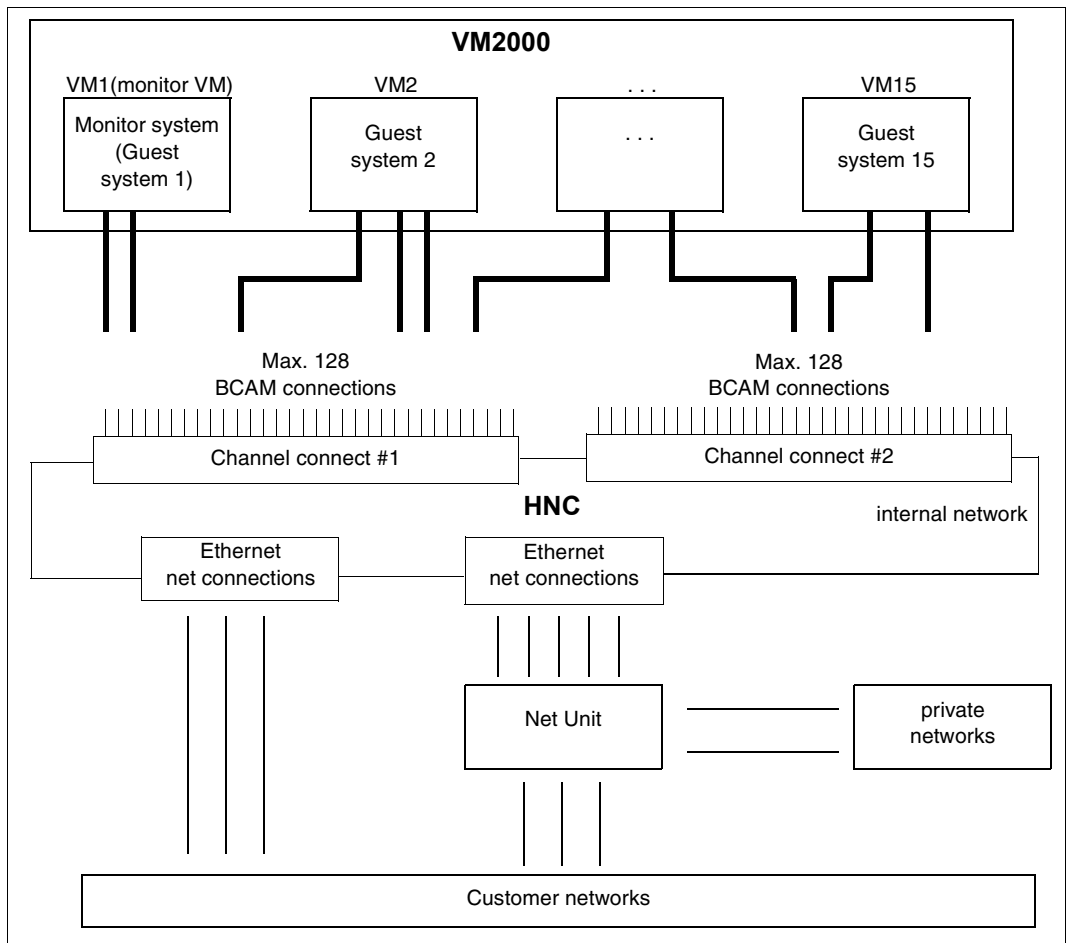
VM2000

VM1(monitor VM)

Monitor system (Guest system 1)

VM2

Guest system 2

. . .

. . .

VM15

Guest system 15

Max. 128 BCAM connections

Max. 128 BCAM connections

Channel connect #1

Channel connect #2

HNC

internal network

Ethernet net connections

Ethernet net connections

Net Unit

private networks

Customer networks